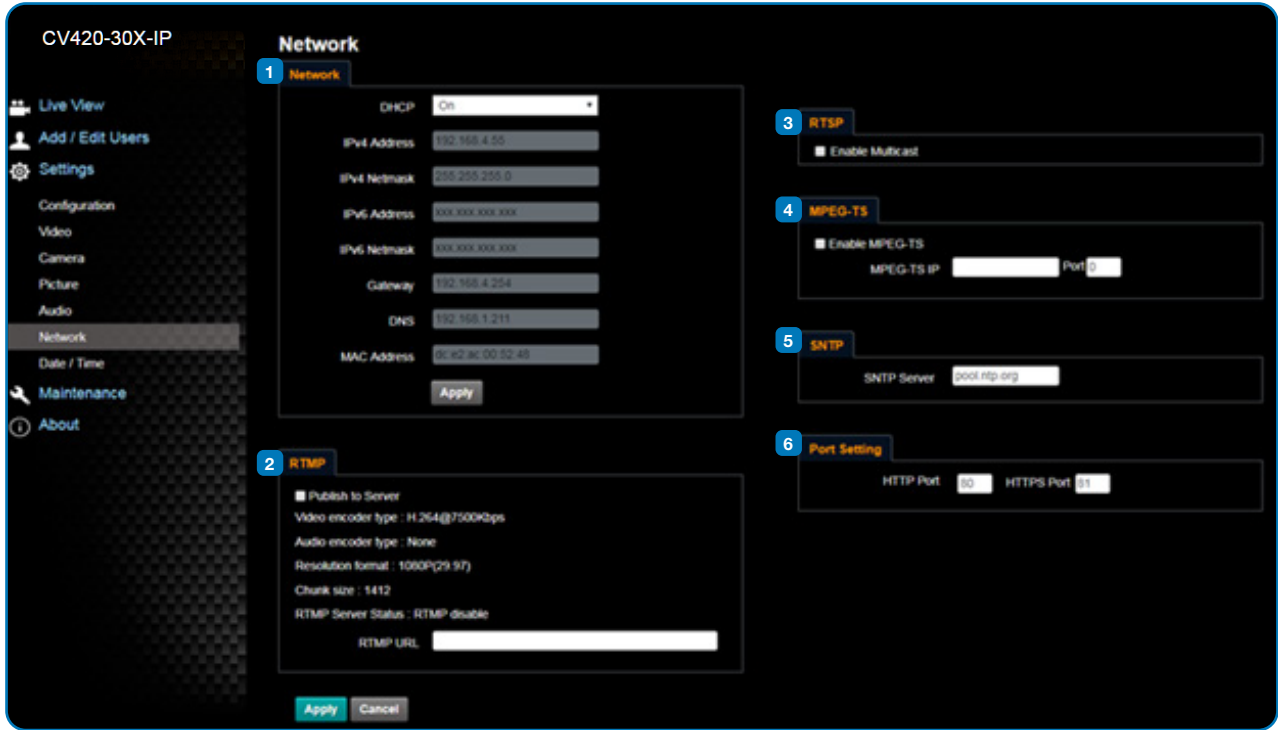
CV420-30X-IP

Live View
Add / Edit Users
Settings
Configuration
Video
Camera
Picture
Audio
Network
Date / Time
Maintenance
About

Network

1 Network

DHCP On
IPv4 Address 192.168.4.55
IPv4 Netmask 255.255.255.0
IPv6 Address xxx.xxx.xxx.xxx
IPv6 Netmask xxx.xxx.xxx.xxx
Gateway 192.168.4.254
DNS 192.168.1.211
MAC Address dc:e2:ac:00:52:48
Apply

2 RTMP

Publish to Server
Video encoder type : H.264@7500Kbps
Audio encoder type : None
Resolution format : 1080P(29.97)
Chunk size : 1412
RTMP Server Status : RTMP disable
RTMP URL

Apply Cancel

3 RTSP

Enable Multicast

4 MPEG-TS

Enable MPEG-TS
MPEG-TS IP Port 0

5 SNTP

SNTP Server pool.ntp.org

6 Port Setting

HTTP Port 80 HTTPS Port 81